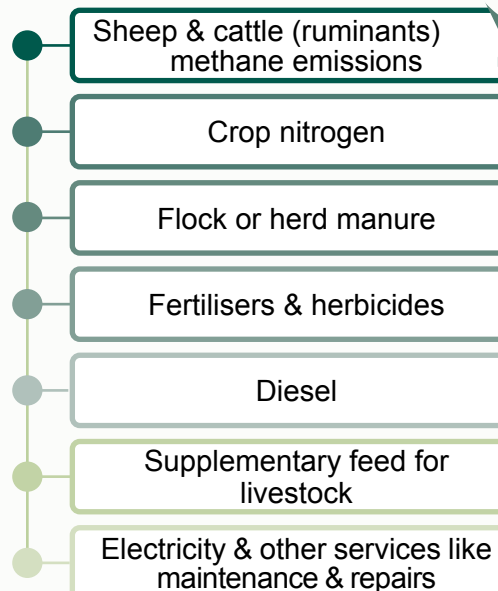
Sheep & cattle (ruminants) methane emissions

Crop nitrogen

Flock or herd manure

Fertilisers & herbicides

Diesel

Supplementary feed for livestock

Electricity & other services like maintenance & repairs